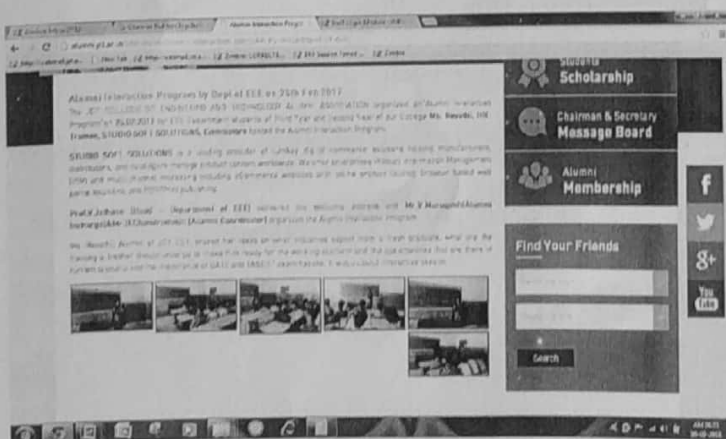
Alumni Interaction Program by Dept of EEE on 25th Feb 2017

The JCT COLLEGE OF ENGINEERING AND TECHNOLOGY ALUMNI ASSOCIATION organized an Alumni Interaction Program on 25.02.2017 for EEE Department students of Third Year and Second Year of our College. Ms. Revathi, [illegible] Trainee, STUDIO SOFT SOLUTIONS, Coimbatore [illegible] the Alumni Interaction Program.

STUDIO SOFT SOLUTIONS is a leading provider of turnkey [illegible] e-commerce software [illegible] manufacturers, distributors, and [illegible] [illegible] product content worldwide. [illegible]

Prof.K.Jothimani (Head - Department of EEE) delivered the welcome address and Mr.V.Murugesh (Alumni Incharge) & Mr.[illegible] (Alumni Coordinator) organized the Alumni Interaction Program.

Ms. Revathi, Alumni of JCT CET, shared her ideas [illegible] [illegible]

Students Scholarship

Chairman & Secretary Message Board

Alumni Membership

Find Your Friends

Search

f

g+

You Tube